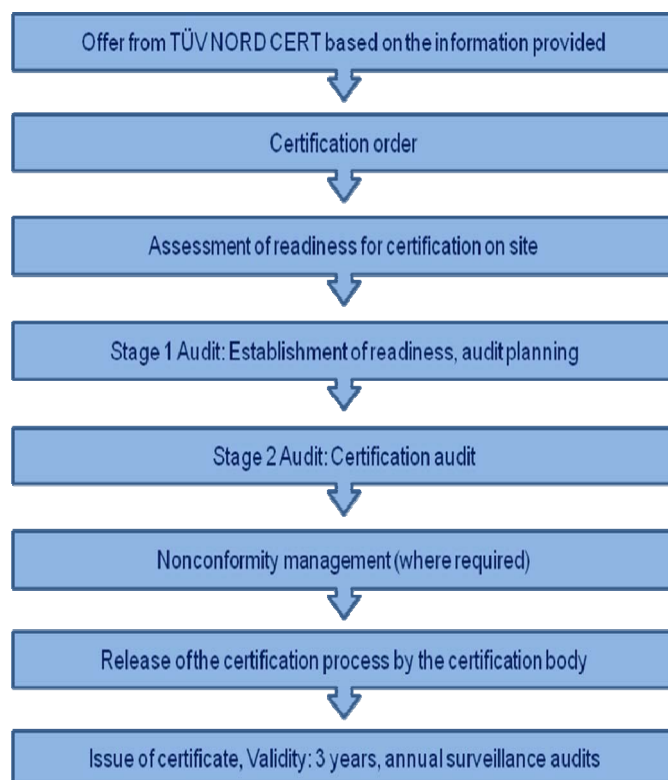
Offer from TÜV NORD CERT based on the information provided

Certification order

Assessment of readiness for certification on site

Stage 1 Audit: Establishment of readiness, audit planning

Stage 2 Audit: Certification audit

Nonconformity management (where required)

Release of the certification process by the certification body

Issue of certificate, Validity: 3 years, annual surveillance audits